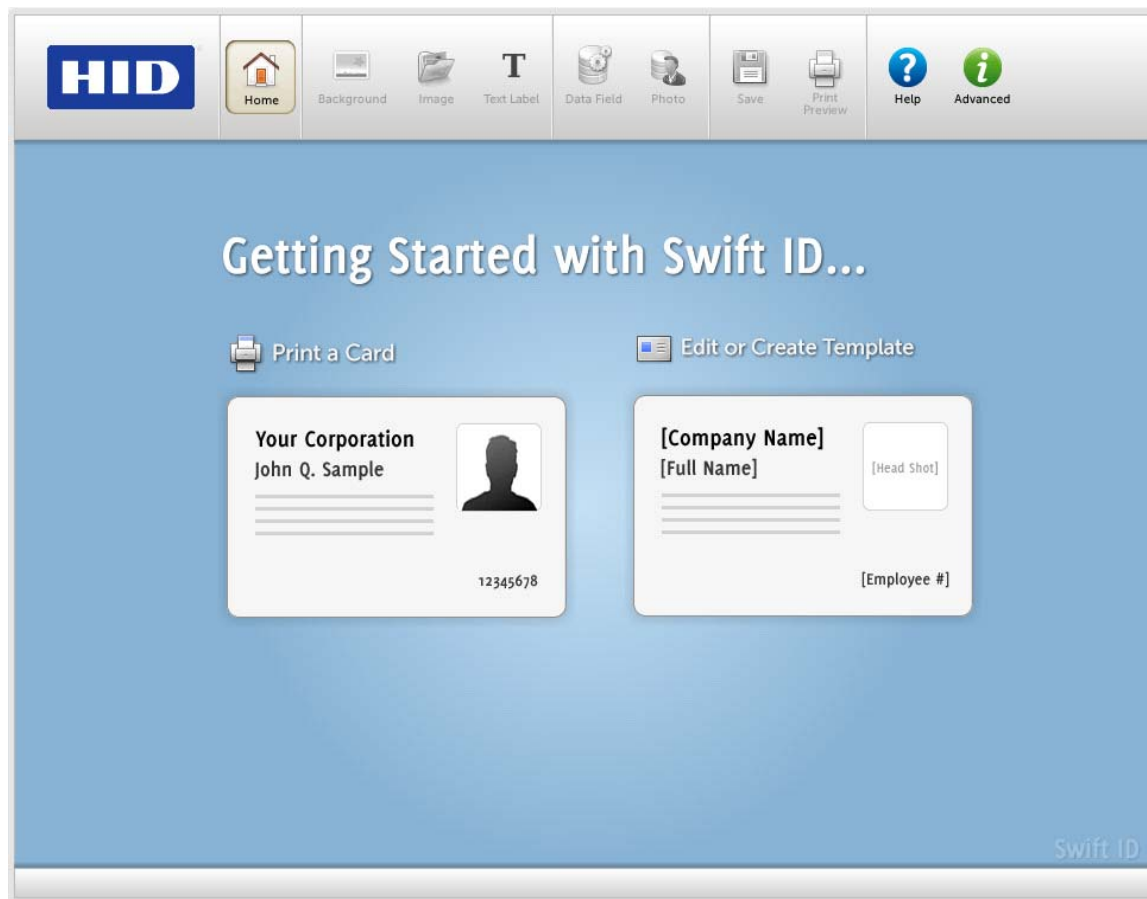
HID

Home

Background

Image

Text Label

Data Field

Photo

Save

Print Preview

Help

Advanced

Getting Started with Swift ID...

Print a Card

Edit or Create Template

Your Corporation
John Q. Sample

12345678

[Company Name]
[Full Name]

[Head Shot]

[Employee #]

Swift ID